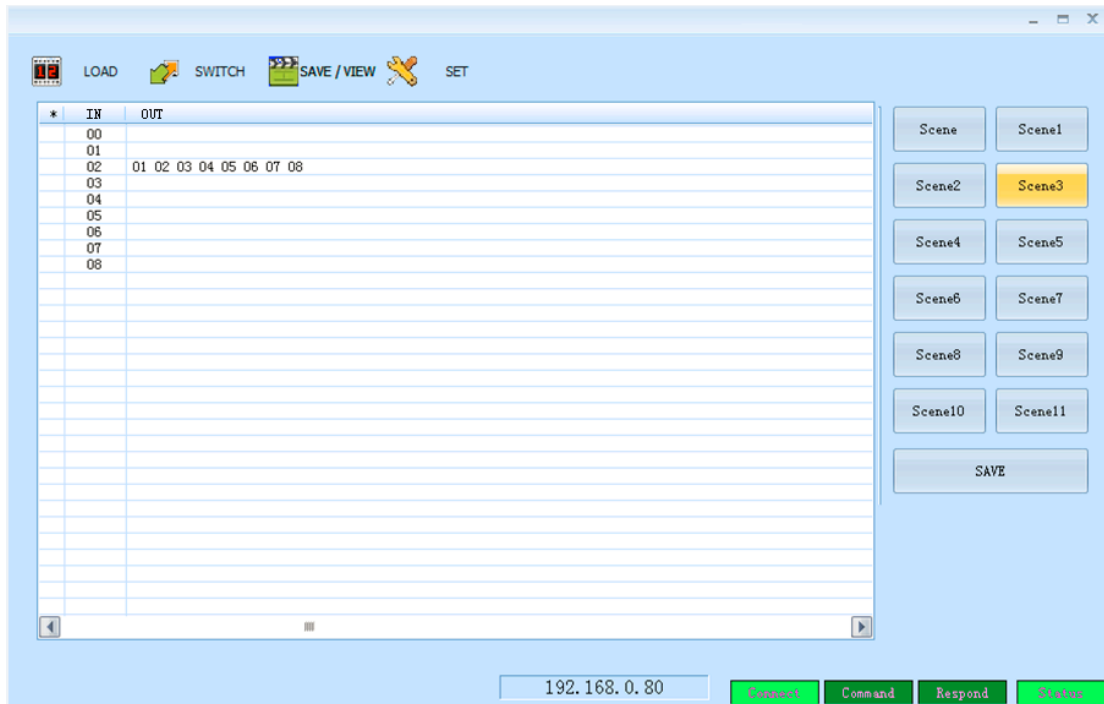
LOAD SWITCH SAVE / VIEW SET

| * | IN | OUT |
|---|---|---|
| | 00 | |
| | 01 | |
| | 02 | 01 02 03 04 05 06 07 08 |
| | 03 | |
| | 04 | |
| | 05 | |
| | 06 | |
| | 07 | |
| | 08 | |

Scene Scene1
Scene2 Scene3
Scene4 Scene5
Scene6 Scene7
Scene8 Scene9
Scene10 Scene11
SAVE

192.168.0.80
Connect Command Respond Status